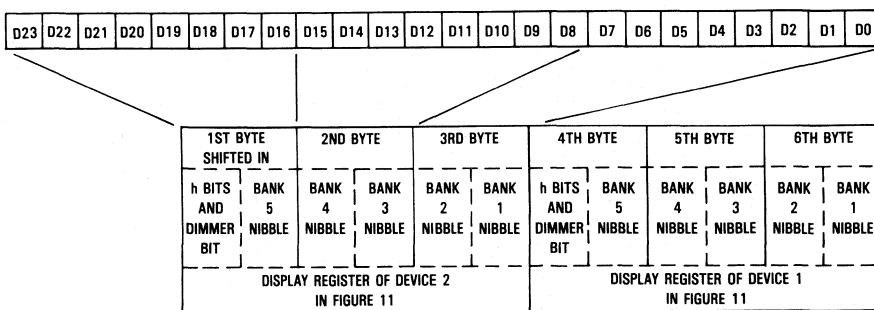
| D23 | D22 | D21 | D20 | D19 | D18 | D17 | D16 | D15 | D14 | D13 | D12 | D11 | D10 | D9 | D8 | D7 | D6 | D5 | D4 | D3 | D2 | D1 | D0 |
|---|---|---|---|---|---|---|---|---|---|---|---|---|---|---|---|---|---|---|---|---|---|---|---|

| 1ST BYTE SHIFTED IN | | 2ND BYTE | | 3RD BYTE | | 4TH BYTE | | 5TH BYTE | | 6TH BYTE | |
|---|---|---|---|---|---|---|---|---|---|---|---|
| h BITS AND DIMMER BIT | BANK 5 NIBBLE | BANK 4 NIBBLE | BANK 3 NIBBLE | BANK 2 NIBBLE | BANK 1 NIBBLE | h BITS AND DIMMER BIT | BANK 5 NIBBLE | BANK 4 NIBBLE | BANK 3 NIBBLE | BANK 2 NIBBLE | BANK 1 NIBBLE |

DISPLAY REGISTER OF DEVICE 2 IN FIGURE 11

DISPLAY REGISTER OF DEVICE 1 IN FIGURE 11